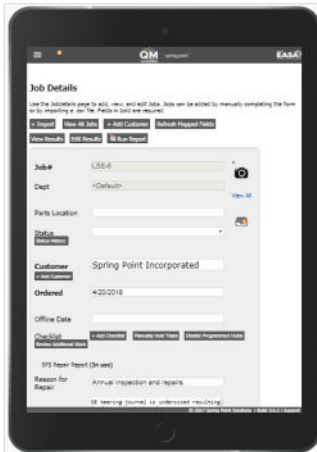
QM

EASA

Job Details

Use the Job Details page to add, view, and edit Jobs. Jobs can be added by manually completing the form or by importing a .csv file. Fields in bold are required.

+ Import
View All Jobs
+ Add Customer
Refresh Mapped Fields
View Results
Edit Results
Run Report

Job#
L55-6

Dept
<Default>

View All

Parts Location

Status
Status History

Customer
Spring Point Incorporated
+ Add Customer

Ordered
4/20/2019

Offline Date

Checklist
+ Add Checklist
Manually Add Tasks
Disable Programmed Fields
Review Additional Work

SPS Repair Report (In use)

Reason for Repair
Annual inspection and repairs.

DE bearing journal is undersized resulting

© 2017 Spring Point Solutions | Build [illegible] | Support